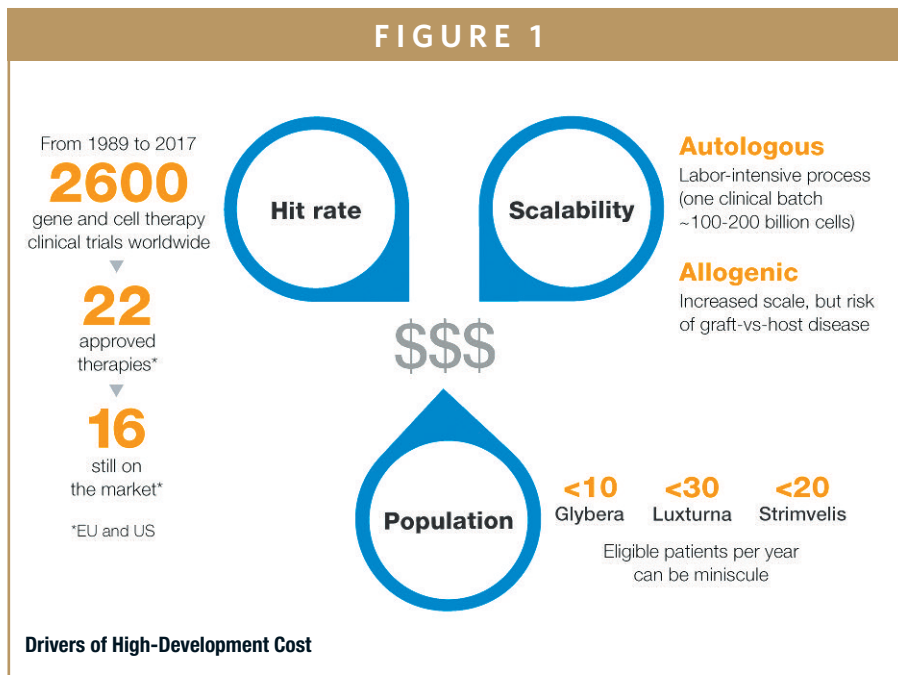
FIGURE 1

From 1989 to 2017
2600
gene and cell therapy clinical trials worldwide

22
approved therapies*

16
still on the market*

*EU and US

Hit rate

Scalability

Autologous
Labor-intensive process (one clinical batch ~100-200 billion cells)

Allogenic
Increased scale, but risk of graft-vs-host disease

$$$

Population

<10
Glybera

<30
Luxturna

<20
Strimvelis

Eligible patients per year can be miniscule

Drivers of High-Development Cost